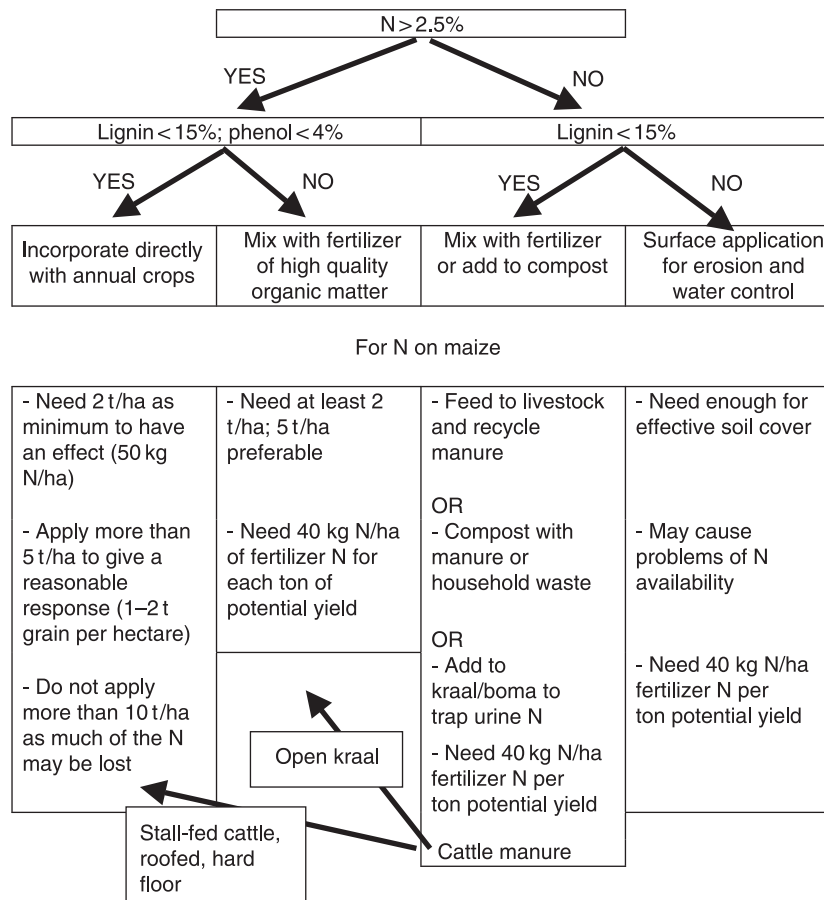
N > 2.5%

YES

NO

Lignin < 15%; phenol < 4%

Lignin < 15%

YES

NO

YES

NO

Incorporate directly with annual crops

Mix with fertilizer of high quality organic matter

Mix with fertilizer or add to compost

Surface application for erosion and water control

For N on maize

- Need 2 t/ha as minimum to have an effect (50 kg N/ha)

- Apply more than 5 t/ha to give a reasonable response (1–2 t grain per hectare)

- Do not apply more than 10 t/ha as much of the N may be lost

- Need at least 2 t/ha; 5 t/ha preferable

- Need 40 kg N/ha of fertilizer N for each ton of potential yield

- Feed to livestock and recycle manure

OR

- Compost with manure or household waste

OR

- Add to kraal/boma to trap urine N

- Need 40 kg N/ha fertilizer N per ton potential yield

- Need enough for effective soil cover

- May cause problems of N availability

- Need 40 kg N/ha fertilizer N per ton potential yield

Open kraal

Stall-fed cattle, roofed, hard floor

Cattle manure